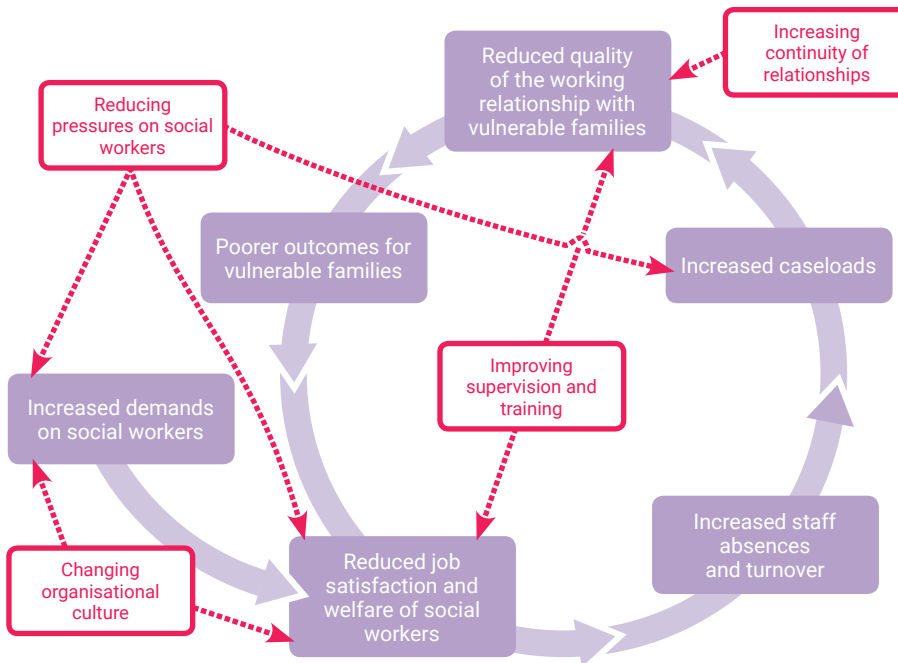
Reduced quality of the working relationship with vulnerable families

Increasing continuity of relationships

Reducing pressures on social workers

Poorer outcomes for vulnerable families

Increased caseloads

Improving supervision and training

Increased demands on social workers

Increased staff absences and turnover

Changing organisational culture

Reduced job satisfaction and welfare of social workers